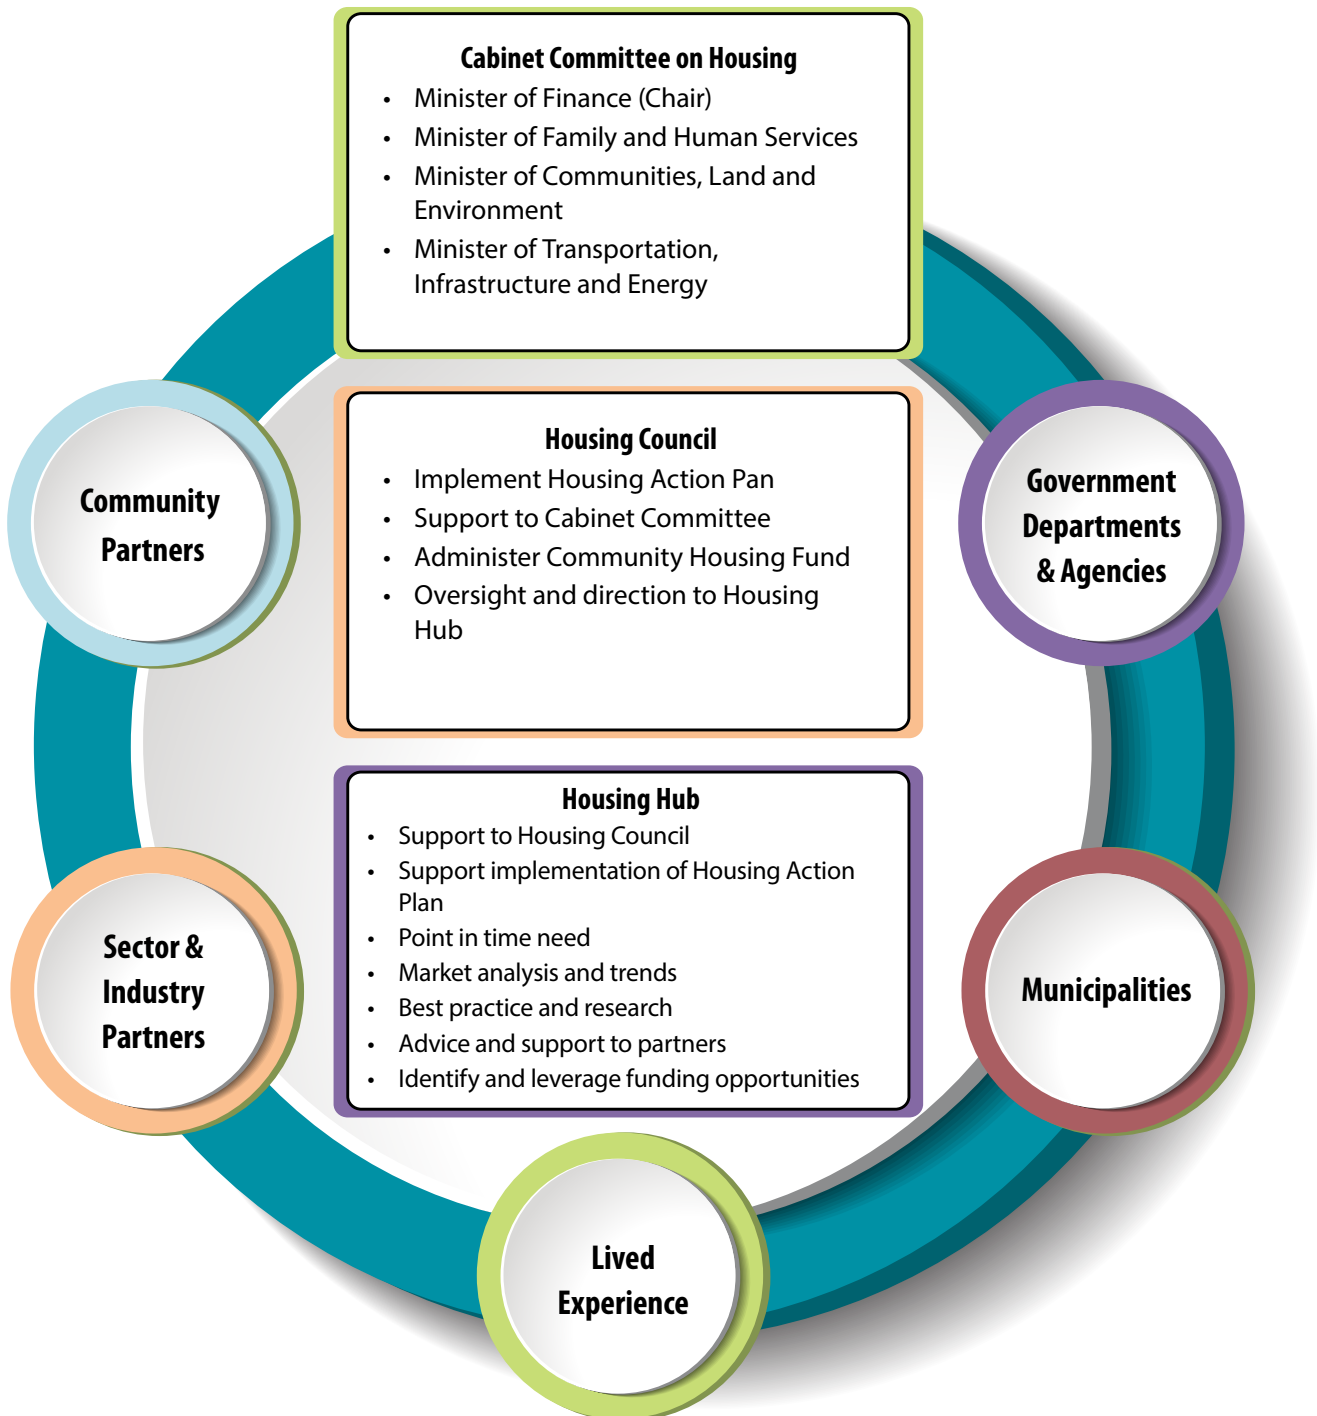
Cabinet Committee on Housing
• Minister of Finance (Chair)
• Minister of Family and Human Services
• Minister of Communities, Land and Environment
• Minister of Transportation, Infrastructure and Energy

Community Partners

Government Departments & Agencies

Housing Council
• Implement Housing Action Pan
• Support to Cabinet Committee
• Administer Community Housing Fund
• Oversight and direction to Housing Hub

Housing Hub
• Support to Housing Council
• Support implementation of Housing Action Plan
• Point in time need
• Market analysis and trends
• Best practice and research
• Advice and support to partners
• Identify and leverage funding opportunities

Sector & Industry Partners

Municipalities

Lived Experience